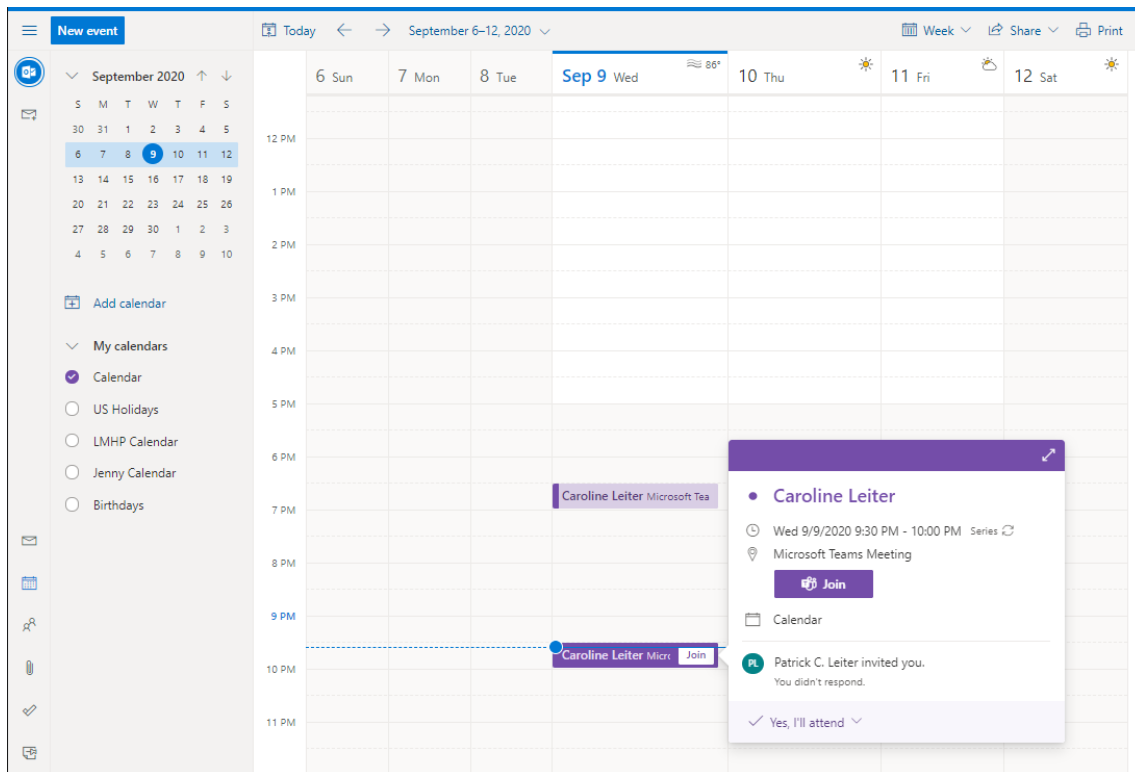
New event

Today ← → September 6–12, 2020

Week Share Print

September 2020 ↑ ↓

| S | M | T | W | T | F | S |
|---|---|---|---|---|---|---|
| 30 | 31 | 1 | 2 | 3 | 4 | 5 |
| 6 | 7 | 8 | 9 | 10 | 11 | 12 |
| 13 | 14 | 15 | 16 | 17 | 18 | 19 |
| 20 | 21 | 22 | 23 | 24 | 25 | 26 |
| 27 | 28 | 29 | 30 | 1 | 2 | 3 |
| 4 | 5 | 6 | 7 | 8 | 9 | 10 |

Add calendar

My calendars
Calendar
US Holidays
LMHP Calendar
Jenny Calendar
Birthdays

6 Sun 7 Mon 8 Tue Sep 9 Wed 86° 10 Thu 11 Fri 12 Sat

12 PM
1 PM
2 PM
3 PM
4 PM
5 PM
6 PM
7 PM
8 PM
9 PM
10 PM
11 PM

Caroline Leiter Microsoft Tea

Caroline Leiter Micrc Join

Caroline Leiter
Wed 9/9/2020 9:30 PM - 10:00 PM Series
Microsoft Teams Meeting
Join
Calendar
PL Patrick C. Leiter invited you.
You didn't respond.
Yes, I'll attend